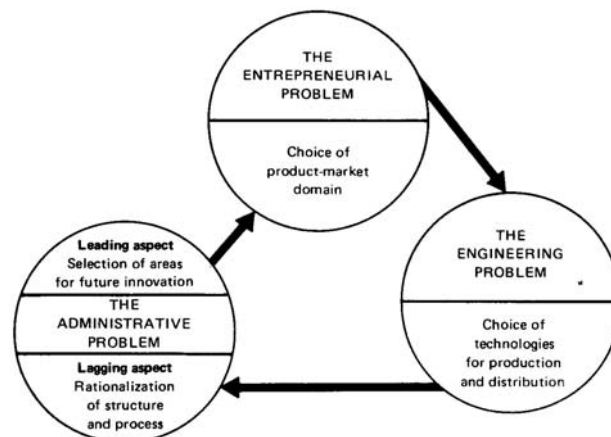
THE ENTREPRENEURIAL PROBLEM

Choice of product-market domain

THE ENGINEERING PROBLEM

Choice of technologies for production and distribution

Leading aspect
Selection of areas for future innovation

THE ADMINISTRATIVE PROBLEM

Lagging aspect
Rationalization of structure and process